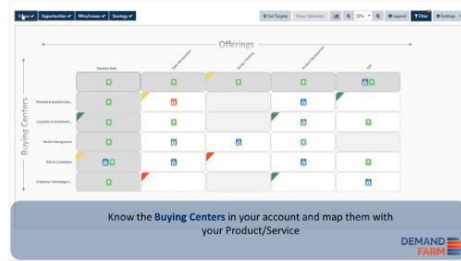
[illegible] Opportunities ✓ Whitespace ✓ Strategy ✓

Set Targets Show Subtotals 50% Legend Filter Settings

Offerings

Buying Centers

Know the Buying Centers in your account and map them with your Product/Service

DEMAND FARM